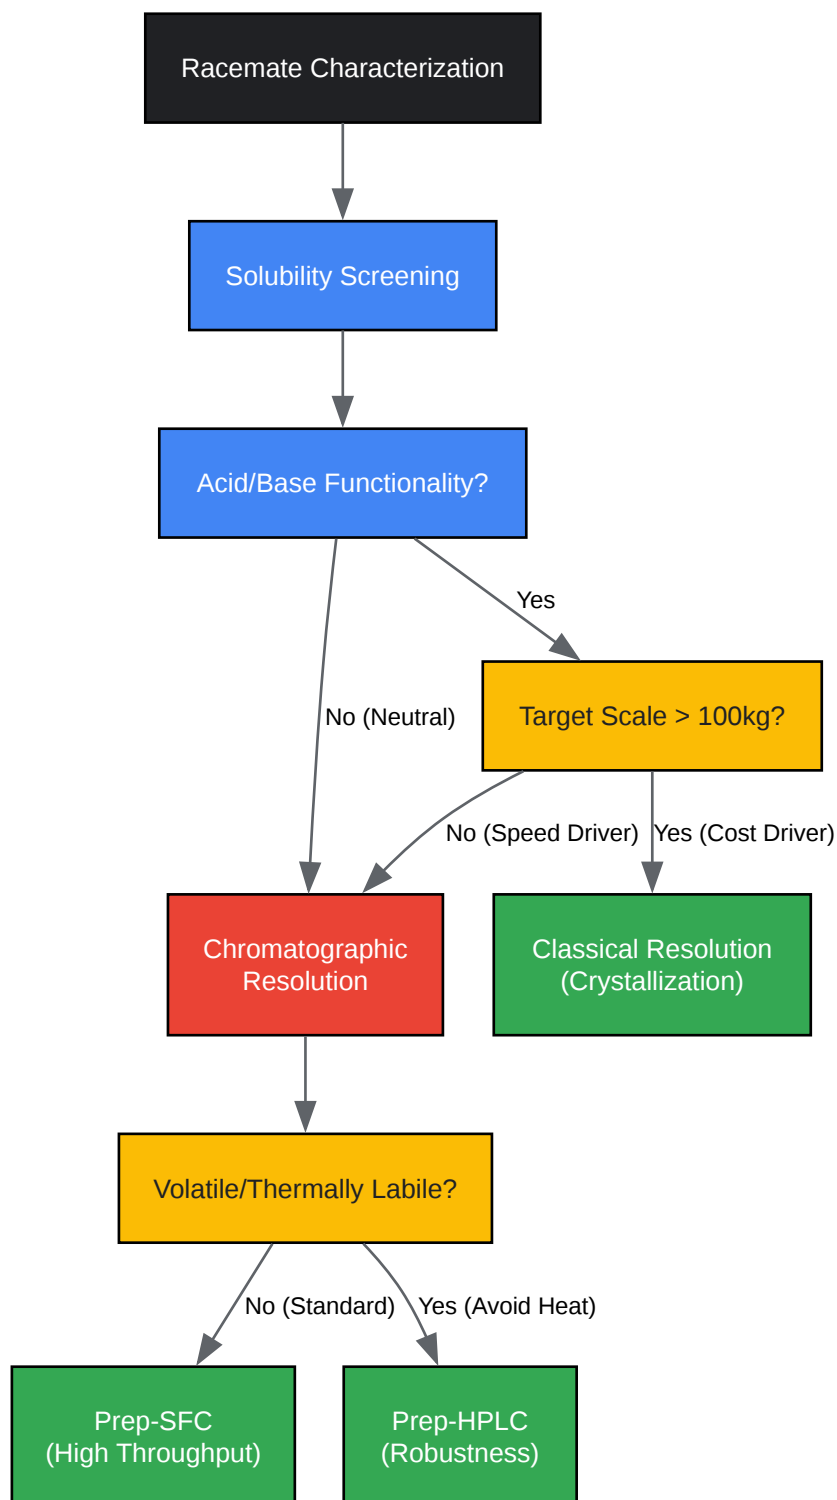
Racemate Characterization

Solubility Screening

Acid/Base Functionality?

Yes

No (Neutral)

Target Scale > 100kg?

No (Speed Driver)

Yes (Cost Driver)

Chromatographic Resolution

Classical Resolution (Crystallization)

Volatile/Thermally Labile?

No (Standard)

Yes (Avoid Heat)

Prep-SFC (High Throughput)

Prep-HPLC (Robustness)